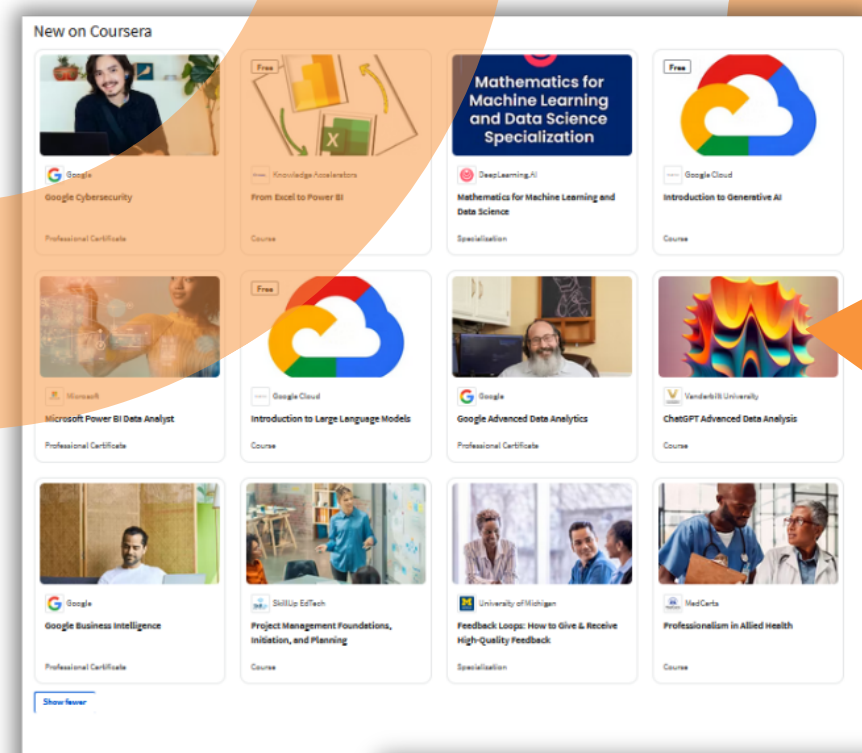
New on Coursera

Google
Google Cybersecurity
Professional Certificate

Free
Knowledge Accelerators
From Excel to Power BI
Course

Mathematics for Machine Learning and Data Science Specialization
DeepLearning.AI
Mathematics for Machine Learning and Data Science
Specialization

Free
Google Cloud
Introduction to Generative AI
Course

Microsoft
Microsoft Power BI Data Analyst
Professional Certificate

Free
Google Cloud
Introduction to Large Language Models
Course

Google
Google Advanced Data Analytics
Professional Certificate

Vanderbilt University
ChatGPT Advanced Data Analysis
Course

Google
Google Business Intelligence
Professional Certificate

SkillUp EdTech
Project Management Foundations, Initiation, and Planning
Course

University of Michigan
Feedback Loops: How to Give & Receive High-Quality Feedback
Specialization

MedCerts
Professionalism in Allied Health
Course

Show fewer